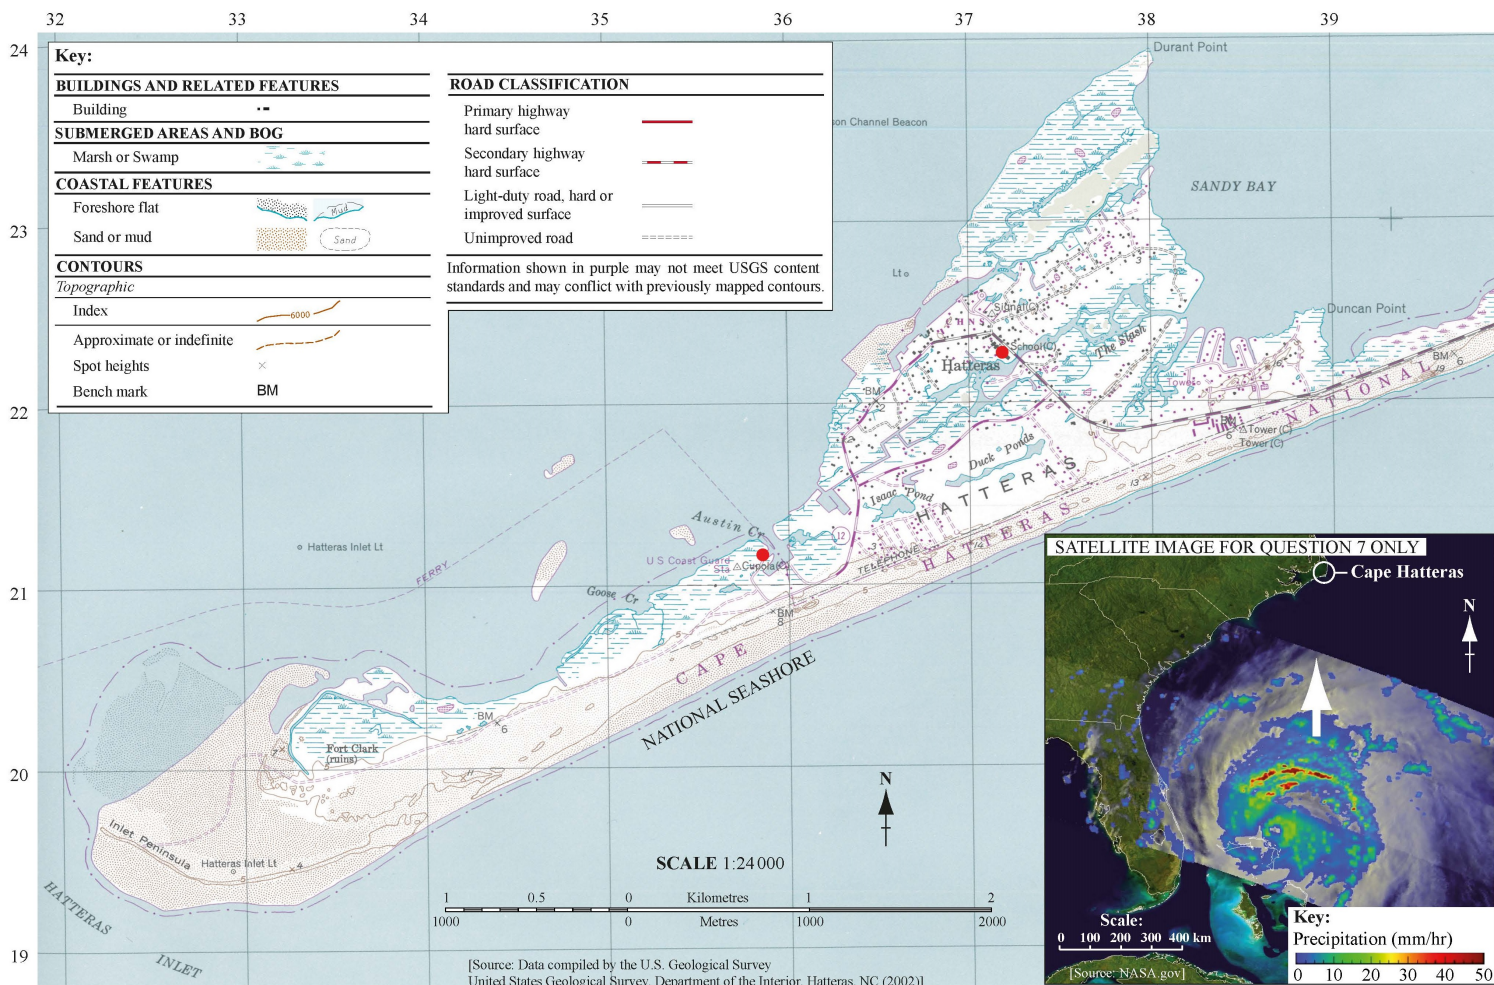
32 33 34 35 36 37 38 39

24

23

22

21

20

19

Key:

| BUILDINGS AND RELATED FEATURES | |
|---|---|
| Building | |
| SUBMERGED AREAS AND BOG | |
| Marsh or Swamp | |
| COASTAL FEATURES | |
| Foreshore flat | Mud |
| Sand or mud | Sand |
| CONTOURS | |
| Topographic | |
| Index | 6000 |
| Approximate or indefinite | |
| Spot heights | × |
| Bench mark | BM |

| ROAD CLASSIFICATION | |
|---|---|
| Primary highway hard surface | |
| Secondary highway hard surface | |
| Light-duty road, hard or improved surface | |
| Unimproved road | |

Information shown in purple may not meet USGS content standards and may conflict with previously mapped contours.

Durant Point

on Channel Beacon

SANDY BAY

Lt

Duncan Point

Signal (C)

School (C)

Hatteras

The Slash

BM

Tower

NATIONAL

Tower (C)

Tower (C)

Duck Ponds

Isaac Pond

HATTERAS

HATTERAS

TELEPHONE

Austin Cr

12

U S Coast Guard Sta

Cupola (C)

Hatteras Inlet Lt

FERRY

Goose Cr

BM

CAPE

NATIONAL SEASHORE

BM

Fort Clark (ruins)

Inlet Peninsula

Hatteras Inlet Lt

HATTERAS INLET

N

SCALE 1:24 000

1 0.5 0 Kilometres 1 2

1000 0 Metres 1000 2000

[Source: Data compiled by the U.S. Geological Survey
United States Geological Survey, Department of the Interior, Hatteras, NC (2002)]

SATELLITE IMAGE FOR QUESTION 7 ONLY

Cape Hatteras

N

Scale:
0 100 200 300 400 km

[Source: NASA.gov]

Key:
Precipitation (mm/hr)
0 10 20 30 40 50